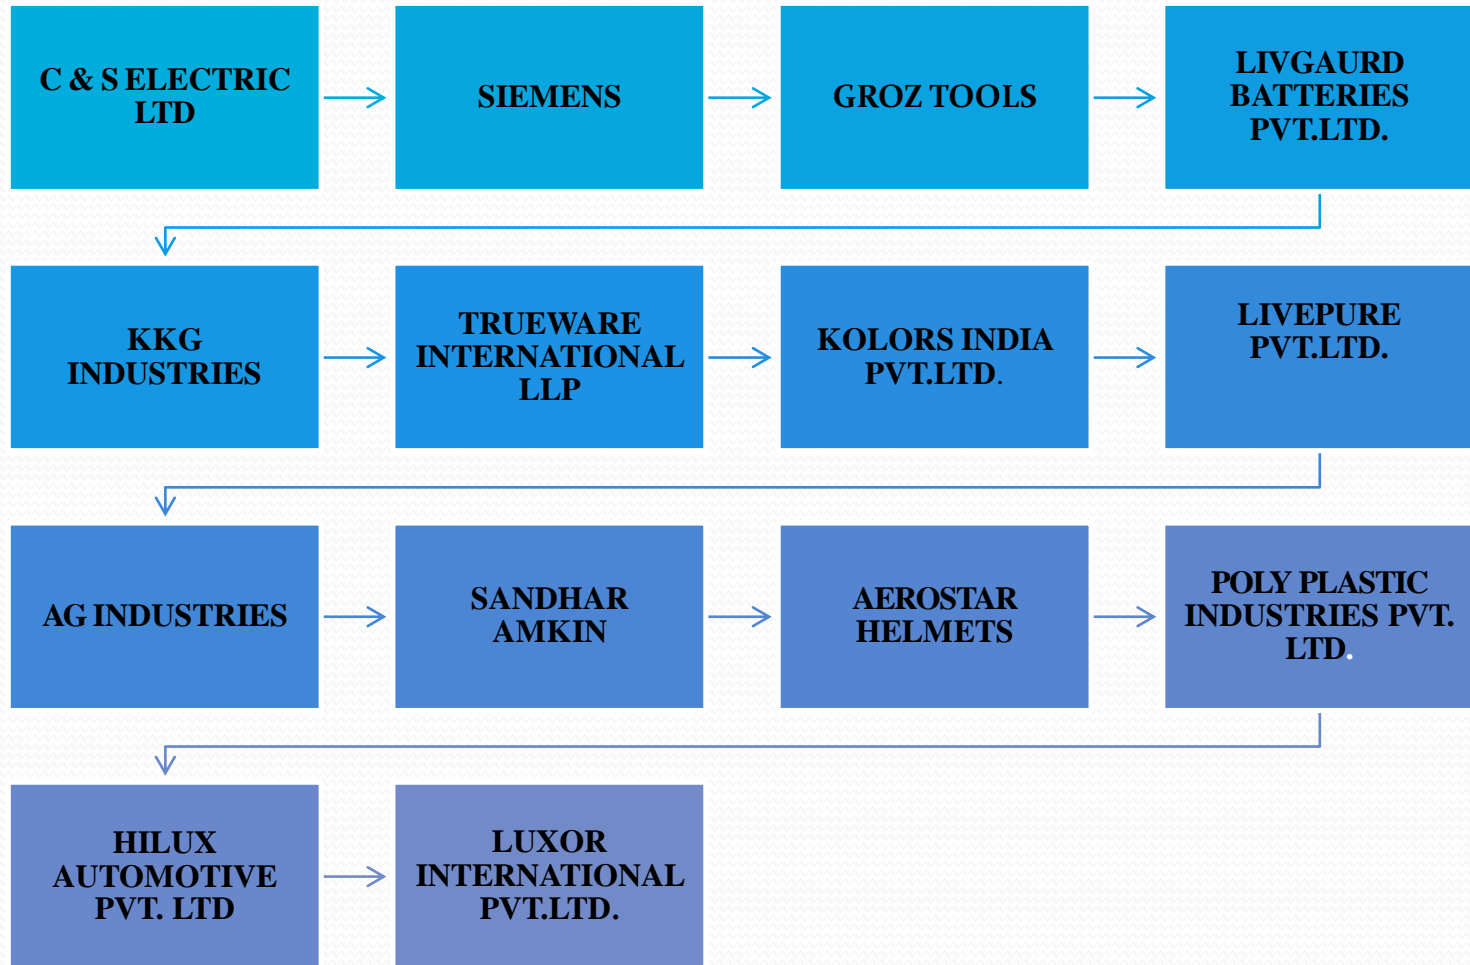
C & S ELECTRIC LTD

SIEMENS

GROZ TOOLS

LIVGAURD BATTERIES PVT.LTD.

KKG INDUSTRIES

TRUEWARE INTERNATIONAL LLP

KOLORS INDIA PVT.LTD.

LIVEPURE PVT.LTD.

AG INDUSTRIES

SANDHAR AMKIN

AEROSTAR HELMETS

POLY PLASTIC INDUSTRIES PVT. LTD.

HILUX AUTOMOTIVE PVT. LTD

LUXOR INTERNATIONAL PVT.LTD.